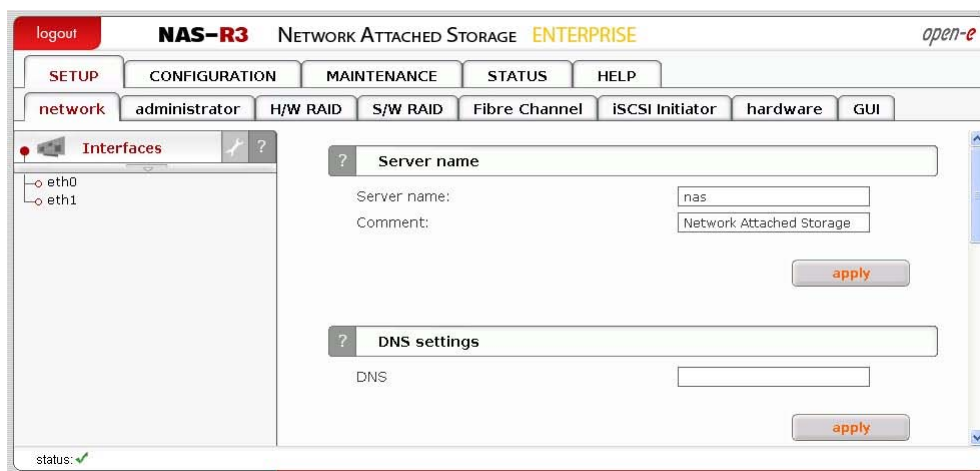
logout NAS-R3 NETWORK ATTACHED STORAGE ENTERPRISE open-e

SETUP CONFIGURATION MAINTENANCE STATUS HELP

network administrator H/W RAID S/W RAID Fibre Channel iSCSI Initiator hardware GUI

Interfaces ?

eth0
eth1

? Server name

Server name: nas
Comment: Network Attached Storage

apply

? DNS settings

DNS

apply

status: ✓